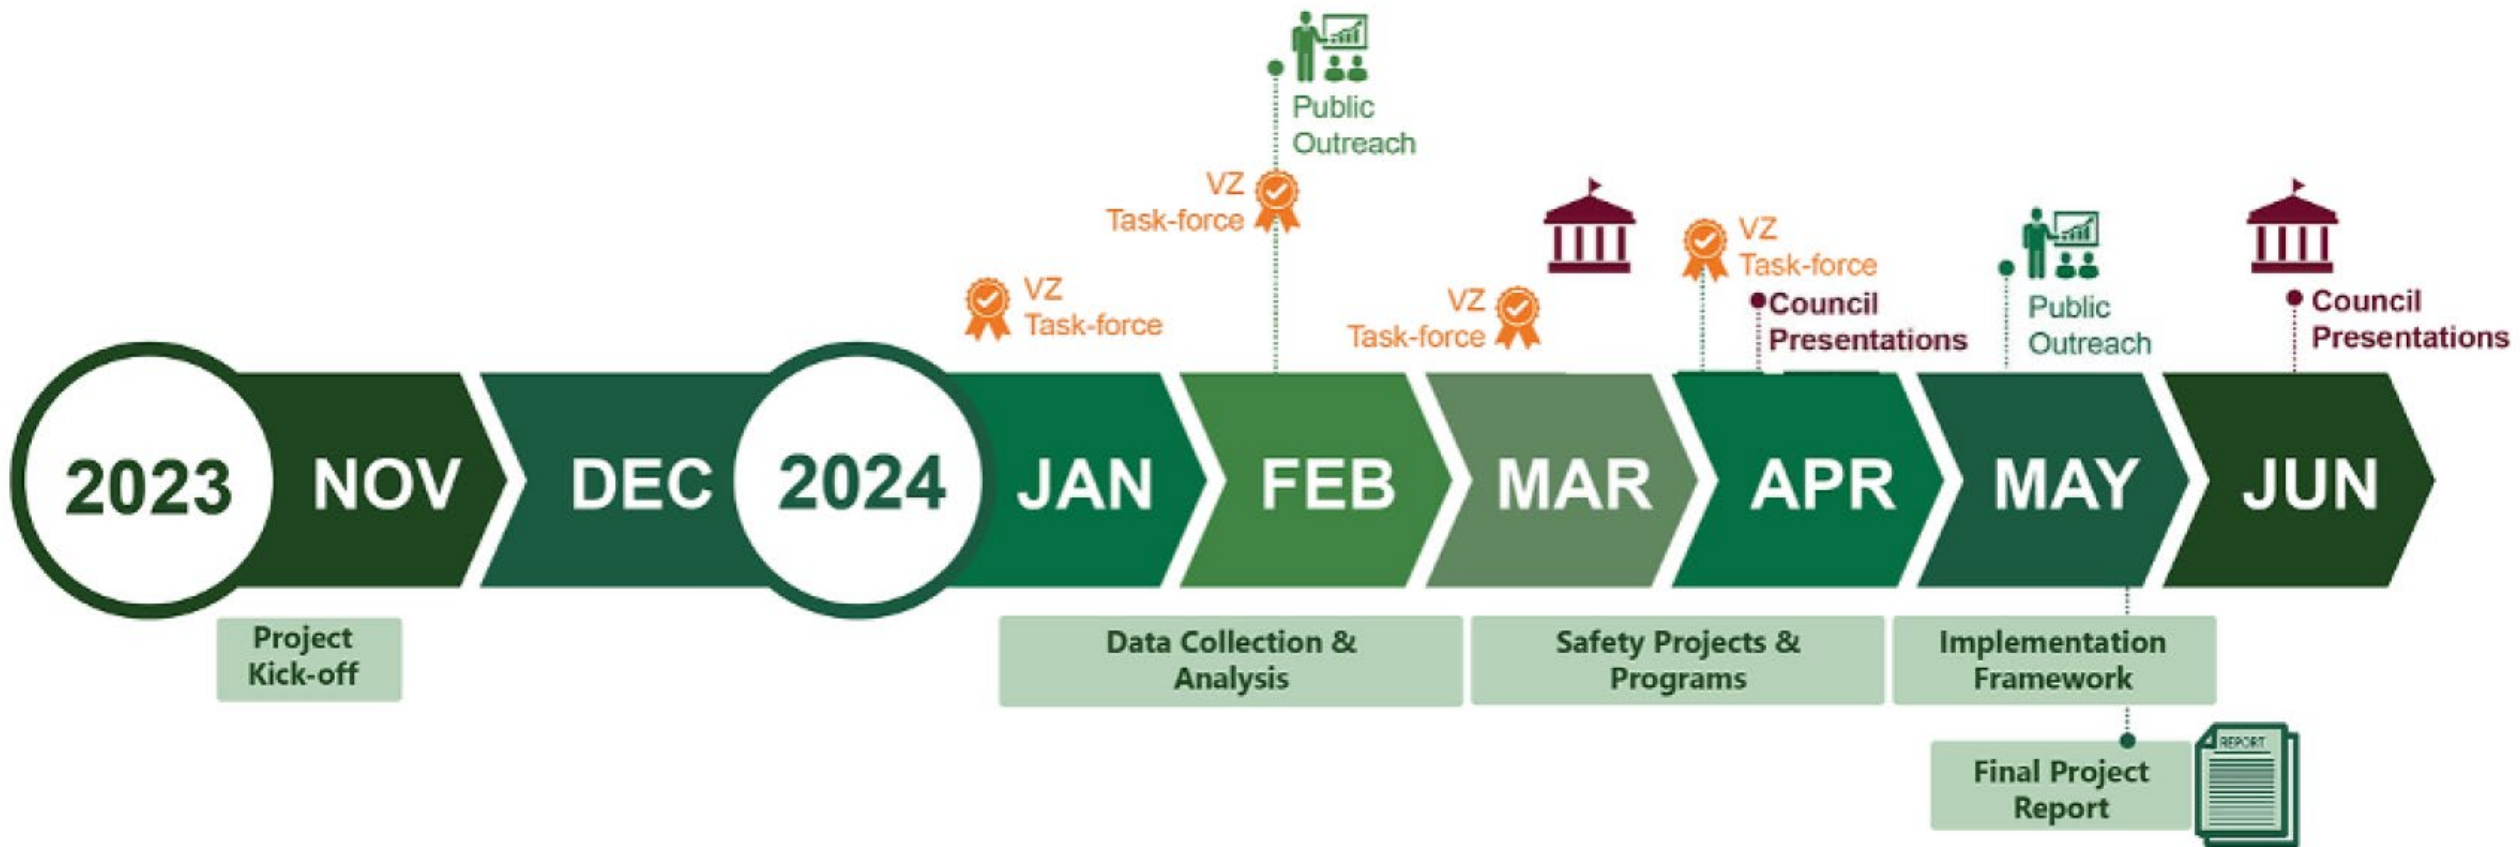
Public Outreach

VZ Task-force

VZ Task-force

VZ Task-force

VZ Task-force

Council Presentations

Public Outreach

Council Presentations

2023 NOV DEC 2024 JAN FEB MAR APR MAY JUN

Project Kick-off

Data Collection & Analysis

Safety Projects & Programs

Implementation Framework

Final Project Report

REPORT